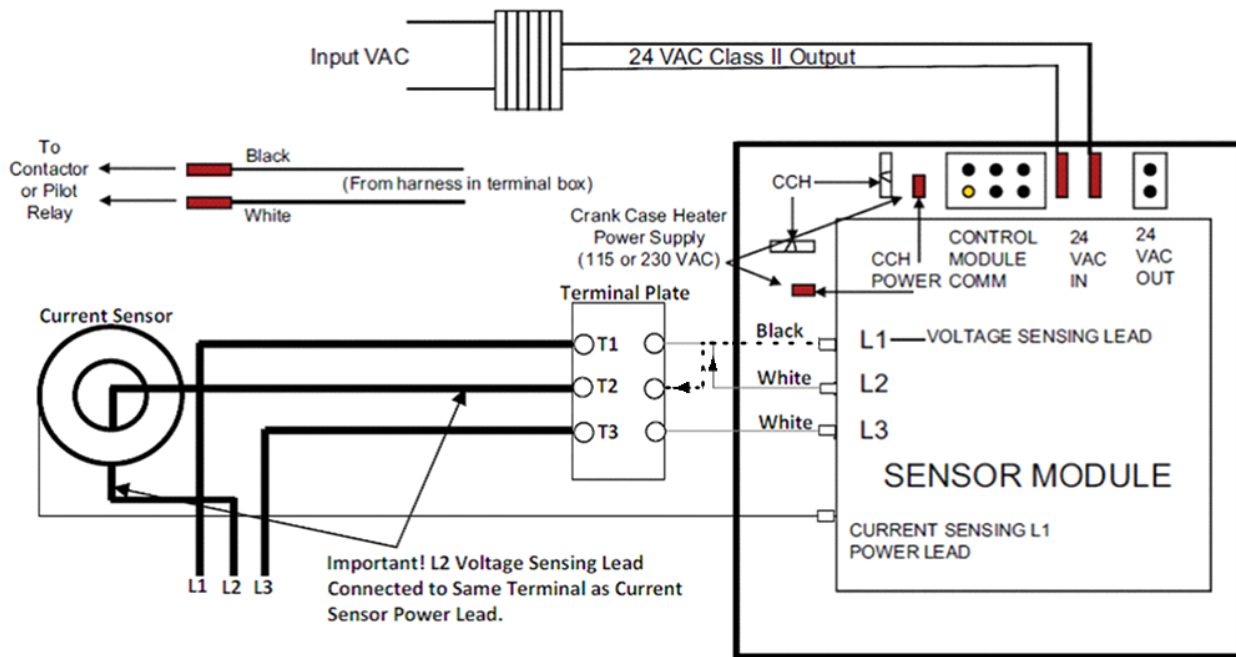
Input VAC

24 VAC Class II Output

To Contactor or Pilot Relay

Black

White

(From harness in terminal box)

CCH

Crank Case Heater Power Supply (115 or 230 VAC)

CCH POWER

CONTROL MODULE COMM

24 VAC IN

24 VAC OUT

Terminal Plate

Current Sensor

T1

T2

T3

Black

White

White

L1 VOLTAGE SENSING LEAD

L2

L3

SENSOR MODULE

CURRENT SENSING L1 POWER LEAD

L1 L2 L3

Important! L2 Voltage Sensing Lead Connected to Same Terminal as Current Sensor Power Lead.